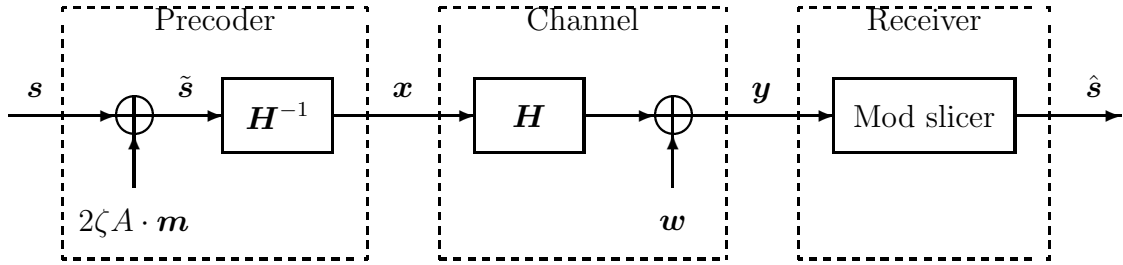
Precoder

Channel

Receiver

$\boldsymbol{s}$

$\tilde{\boldsymbol{s}}$

$\boldsymbol{H}^{-1}$

$2\zeta A \cdot \boldsymbol{m}$

$\boldsymbol{x}$

$\boldsymbol{H}$

$\boldsymbol{w}$

$\boldsymbol{y}$

Mod slicer

$\hat{\boldsymbol{s}}$